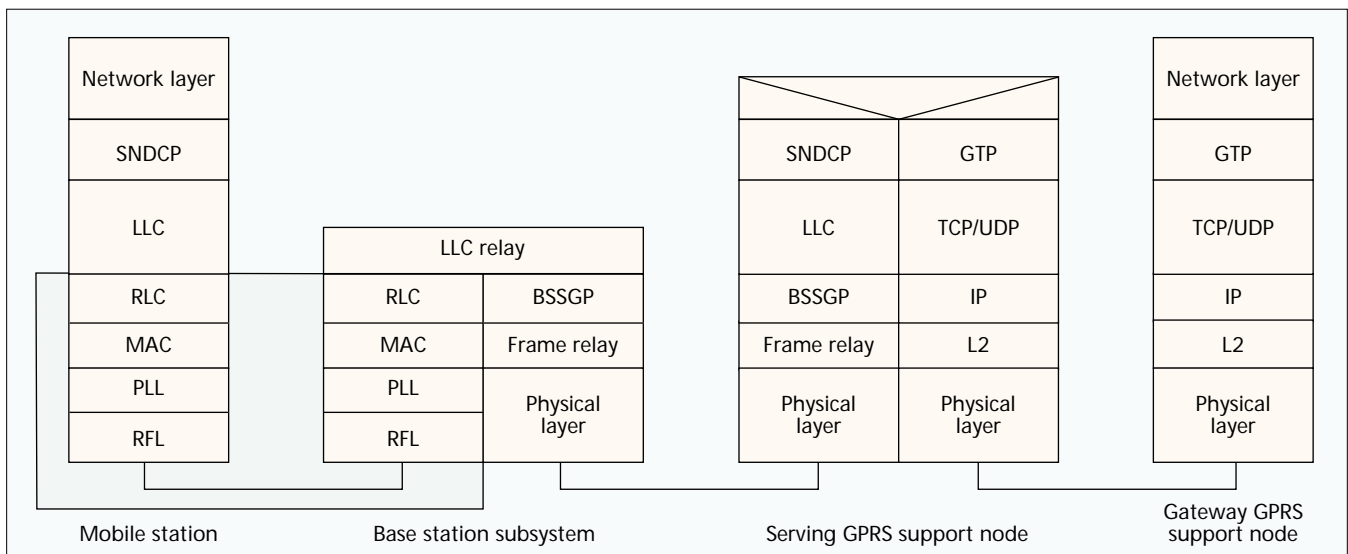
Network layer
SNDCP
LLC
RLC
MAC
PLL
RFL

LLC relay
RLC
MAC
PLL
RFL
BSSGP
Frame relay
Physical layer

SNDCP
LLC
BSSGP
Frame relay
Physical layer
GTP
TCP/UDP
IP
L2
Physical layer

Network layer
GTP
TCP/UDP
IP
L2
Physical layer

Mobile station

Base station subsystem

Serving GPRS support node

Gateway GPRS support node